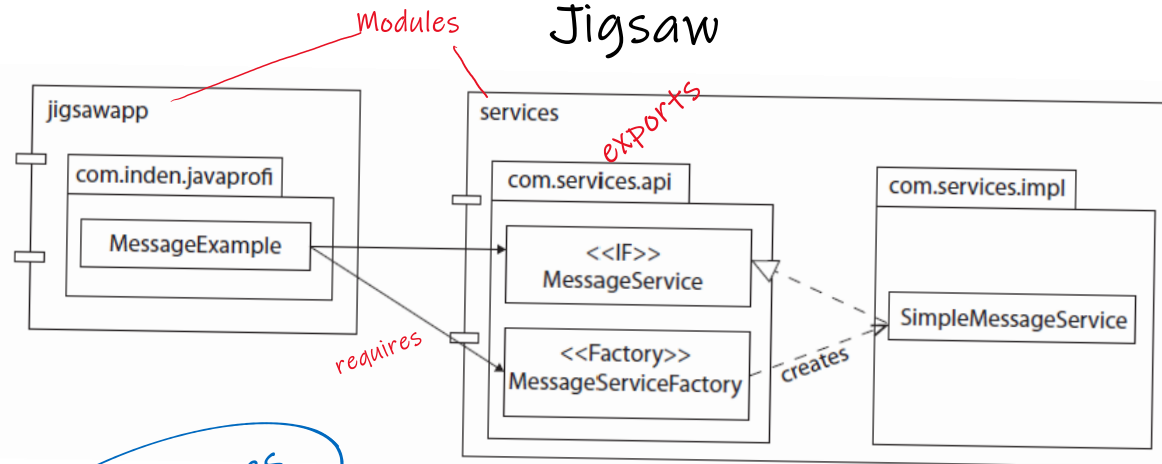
Modules

Jigsaw

jigsawapp

com.inden.javaprofi

MessageExample

services

exports

com.services.api

<<IF>>
MessageService

<<Factory>>
MessageServiceFactory

requires

creates

com.services.impl

SimpleMessageService

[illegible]